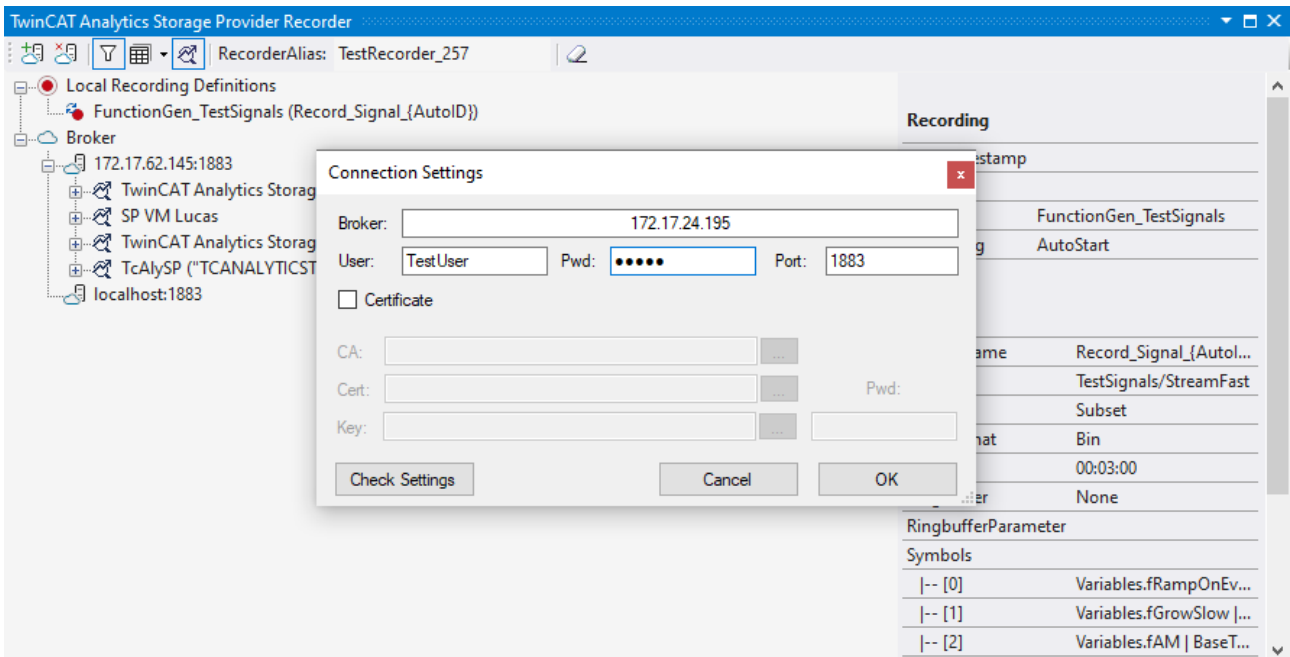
TwinCAT Analytics Storage Provider Recorder

RecorderAlias: TestRecorder_257

Local Recording Definitions
FunctionGen_TestSignals (Record_Signal_{AutoID})
Broker
172.17.62.145:1883
TwinCAT Analytics Storag
SP VM Lucas
TwinCAT Analytics Storag
TcAlySP ("TCANALYTICST
localhost:1883

Recording
estamp
FunctionGen_TestSignals
g AutoStart
ame Record_Signal_{Autol...
TestSignals/StreamFast
Subset
nat Bin
00:03:00
er None
RingbufferParameter
Symbols
|-- [0] Variables.fRampOnEv...
|-- [1] Variables.fGrowSlow |...
|-- [2] Variables.fAM | BaseT...

Connection Settings
x
Broker: 172.17.24.195
User: TestUser Pwd: ●●●●● Port: 1883
Certificate
CA: ...
Cert: ... Pwd:
Key: ...
Check Settings
Cancel
OK